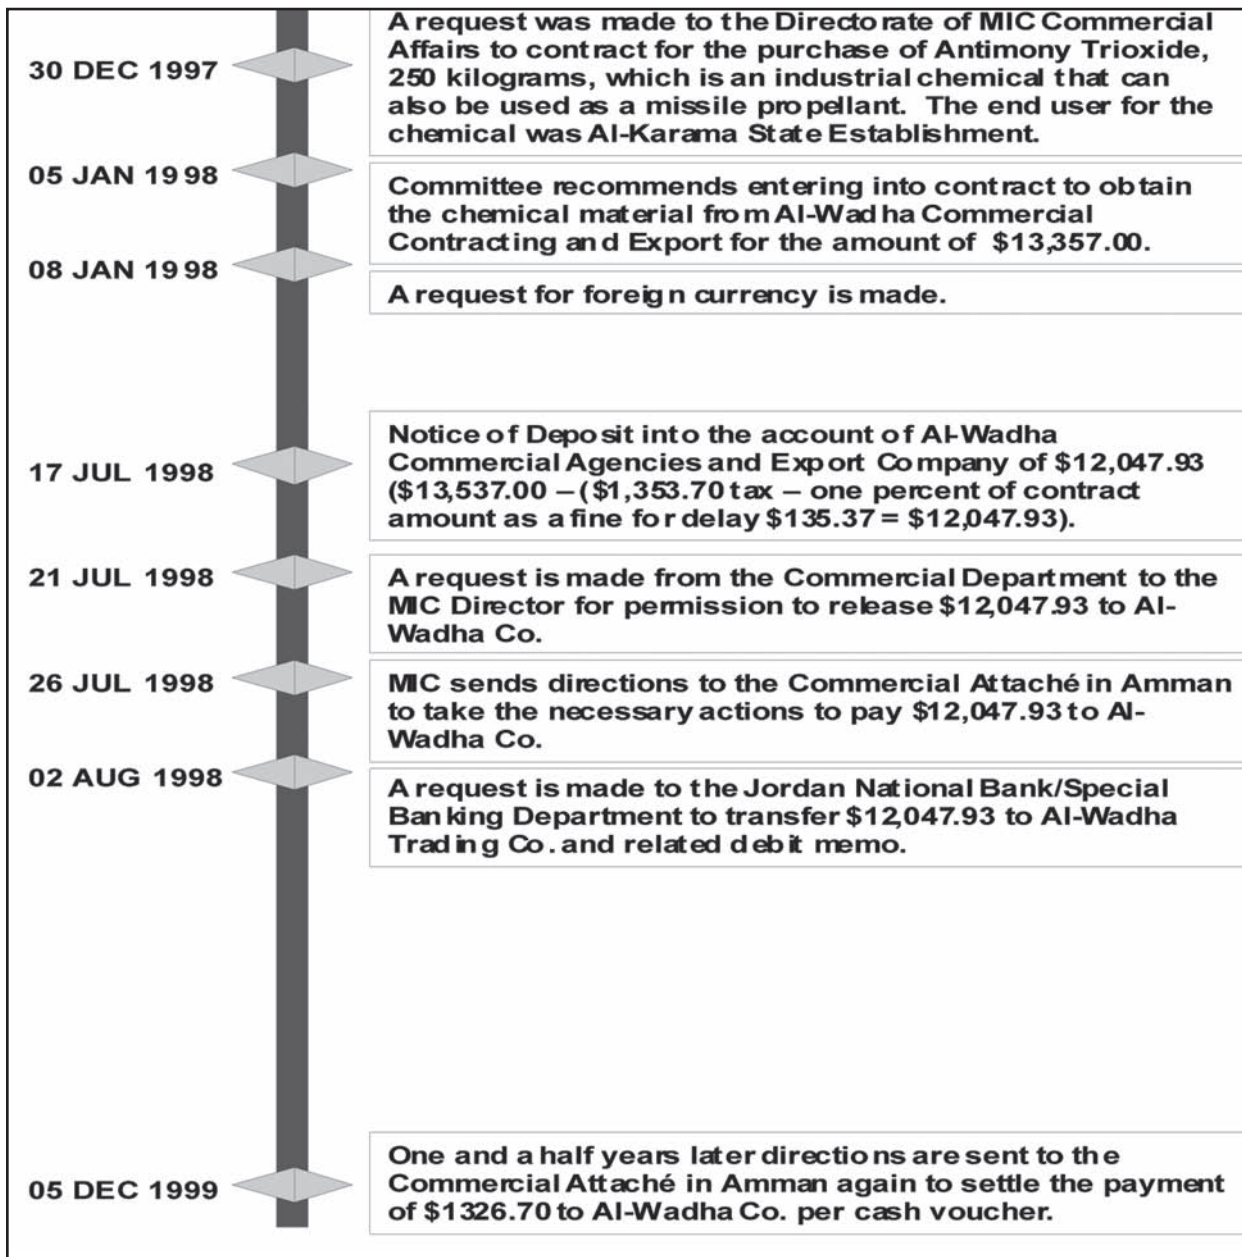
30 DEC 1997

A request was made to the Directorate of MIC Commercial Affairs to contract for the purchase of Antimony Trioxide, 250 kilograms, which is an industrial chemical that can also be used as a missile propellant. The end user for the chemical was Al-Karama State Establishment.

05 JAN 1998

Committee recommends entering into contract to obtain the chemical material from Al-Wadha Commercial Contracting and Export for the amount of $13,357.00.

08 JAN 1998

A request for foreign currency is made.

17 JUL 1998

Notice of Deposit into the account of Al-Wadha Commercial Agencies and Export Company of $12,047.93 ($13,537.00 – ($1,353.70 tax – one percent of contract amount as a fine for delay $135.37 = $12,047.93).

21 JUL 1998

A request is made from the Commercial Department to the MIC Director for permission to release $12,047.93 to Al-Wadha Co.

26 JUL 1998

MIC sends directions to the Commercial Attaché in Amman to take the necessary actions to pay $12,047.93 to Al-Wadha Co.

02 AUG 1998

A request is made to the Jordan National Bank/Special Banking Department to transfer $12,047.93 to Al-Wadha Trading Co. and related debit memo.

05 DEC 1999

One and a half years later directions are sent to the Commercial Attaché in Amman again to settle the payment of $1326.70 to Al-Wadha Co. per cash voucher.